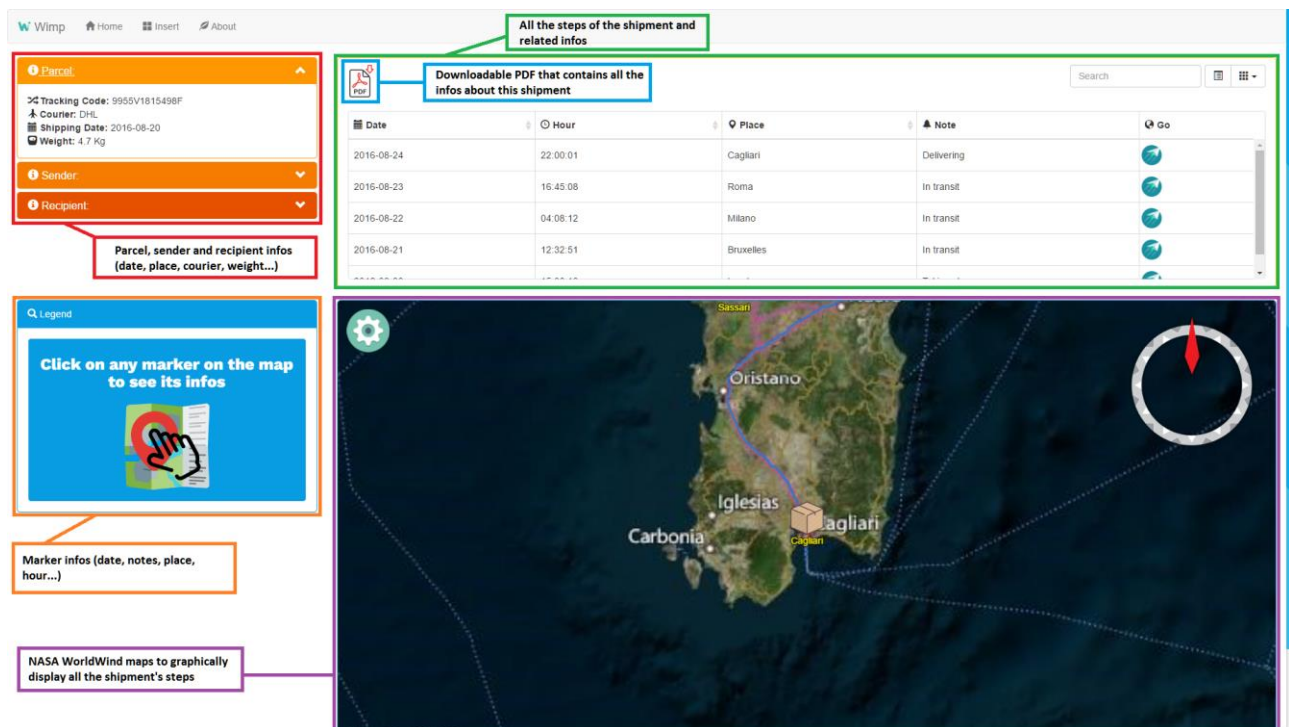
W Wimp Home Insert About

All the steps of the shipment and related infos

Parcel:

Tracking Code: 9955V1815498F
Courier: DHL
Shipping Date: 2016-08-20
Weight: 4.7 Kg

Sender:

Recipient:

Parcel, sender and recipient infos (date, place, courier, weight...)

PDF

Downloadable PDF that contains all the infos about this shipment

Search

| Date | Hour | Place | Note | Go |
|---|---|---|---|---|
| 2016-08-24 | 22:00:01 | Cagliari | Delivering | |
| 2016-08-23 | 16:45:08 | Roma | In transit | |
| 2016-08-22 | 04:08:12 | Milano | In transit | |
| 2016-08-21 | 12:32:51 | Bruxelles | In transit | |
| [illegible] | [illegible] | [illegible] | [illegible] | |

Legend

Click on any marker on the map to see its infos

Marker infos (date, notes, place, hour...)

Sassari

Oristano

Iglesias

Carbonia

Cagliari

Cagliari

NASA WorldWind maps to graphically display all the shipment's steps